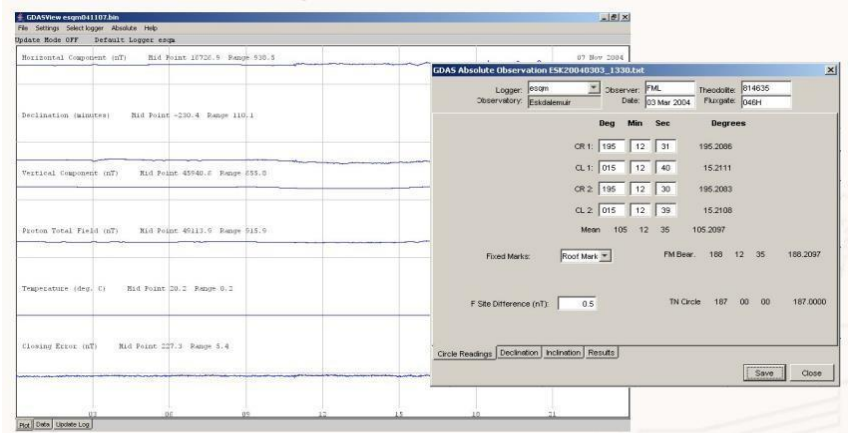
GDASView esqm041107.bin
File Settings Select logger Absolute Help
Update Mode OFF Default Logger esqm

Horizontal Component (nT) Mid Point 15720.5 Range 530.5
07 Nov 2004

Declination (minutes) Mid Point -230.4 Range 110.1

Vertical Component (nT) Mid Point 45948.8 Range 555.8

Proton Total Field (nT) Mid Point 49113.5 Range 515.9

Temperature (deg. C) Mid Point 28.2 Range 8.2

Closing Error (nT) Mid Point 227.3 Range 5.4

03 06 09 12 15 18 21

Plot Data Update Log

GDAS Absolute Observation ESK20040303_1330.txt

Logger: esqm
Observatory: Eskdalemuir
Observer: FML
Date: 03 Mar 2004
Theodolite: 814635
Fluxgate: 046H

| | Deg | Min | Sec | Degrees |
|---|---|---|---|---|
| CR 1: | 195 | 12 | 31 | 195.2086 |
| CL 1: | 015 | 12 | 40 | 15.2111 |
| CR 2: | 195 | 12 | 30 | 195.2083 |
| CL 2: | 015 | 12 | 39 | 15.2108 |
| Mean | 105 | 12 | 35 | 105.2097 |

Fixed Marks: Roof Mark
FM Bear. 188 12 35 188.2097

F Site Difference (nT): 0.5
TN Circle 187 00 00 187.0000

Circle Readings Declination Inclination Results

Save Close